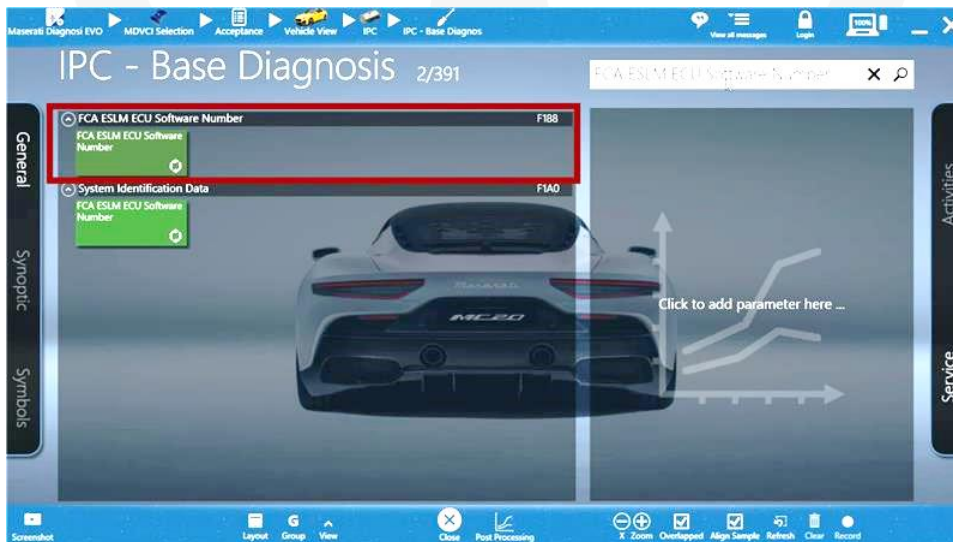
Maserati Diagnosi EVO MDVCI Selection Acceptance Vehicle View IPC IPC - Base Diagnos

View all messages Login 100%

IPC - Base Diagnosis 2/391

FCA ESLM ECU Software Number

FCA ESLM ECU Software Number F188

FCA ESLM ECU Software Number

System Identification Data F1A0

FCA ESLM ECU Software Number

General

Synoptic

Symbols

Activities

Service

MC20

Click to add parameter here ...

Screenshot Layout Group View Close Post Processing X Zoom Overlapped Align Sample Refresh Clear Record